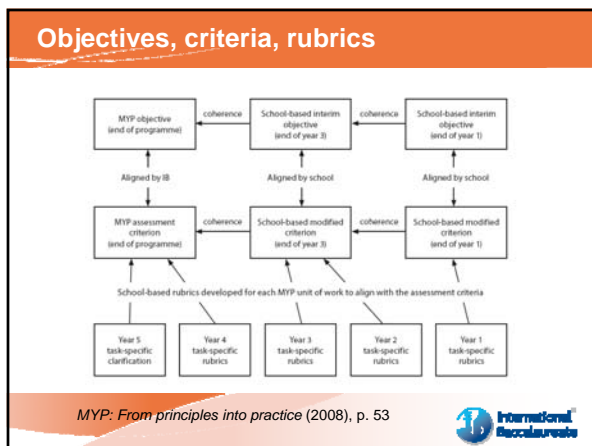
Objectives, criteria, rubrics

MYP objective (end of programme)

coherence

School-based interim objective (end of year 3)

coherence

School-based interim objective (end of year 1)

Aligned by IB

Aligned by school

Aligned by school

MYP assessment criterion (end of programme)

coherence

School-based modified criterion (end of year 3)

coherence

School-based modified criterion (end of year 1)

School-based rubrics developed for each MYP unit of work to align with the assessment criteria

Year 5 task-specific clarification

Year 4 task-specific rubrics

Year 3 task-specific rubrics

Year 2 task-specific rubrics

Year 1 task-specific rubrics

MYP: From principles into practice (2008), p. 53

International Baccalaureate